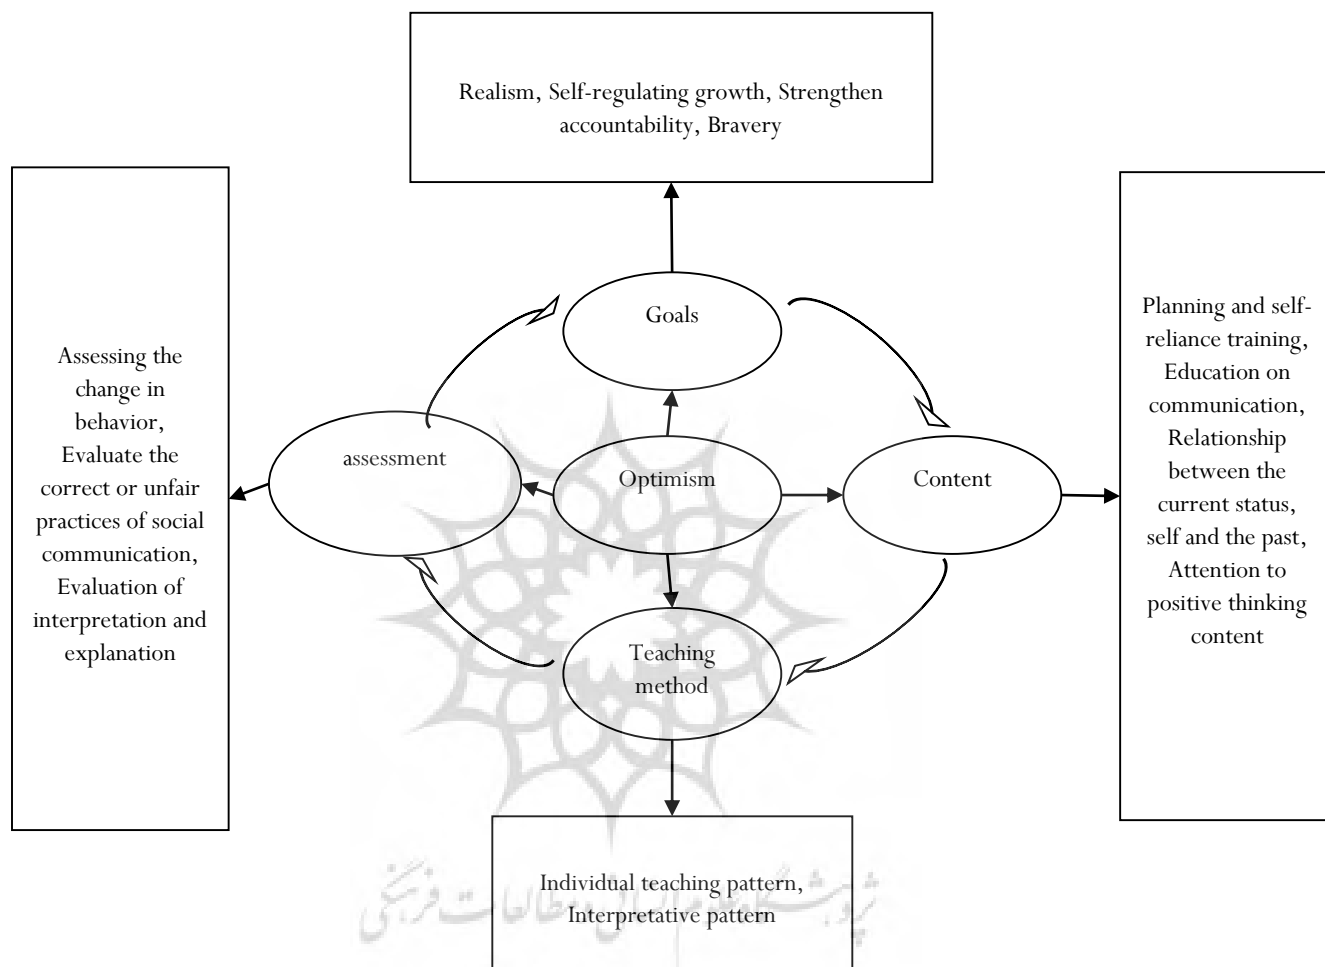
Realism, Self-regulating growth, Strengthen accountability, Bravery

Assessing the change in behavior, Evaluate the correct or unfair practices of social communication, Evaluation of interpretation and explanation

Goals

assessment

Optimism

Content

Teaching method

Planning and self-reliance training, Education on communication, Relationship between the current status, self and the past, Attention to positive thinking content

Individual teaching pattern, Interpretative pattern

پژوهشگاه علوم انسانی و مطالعات فرهنگی